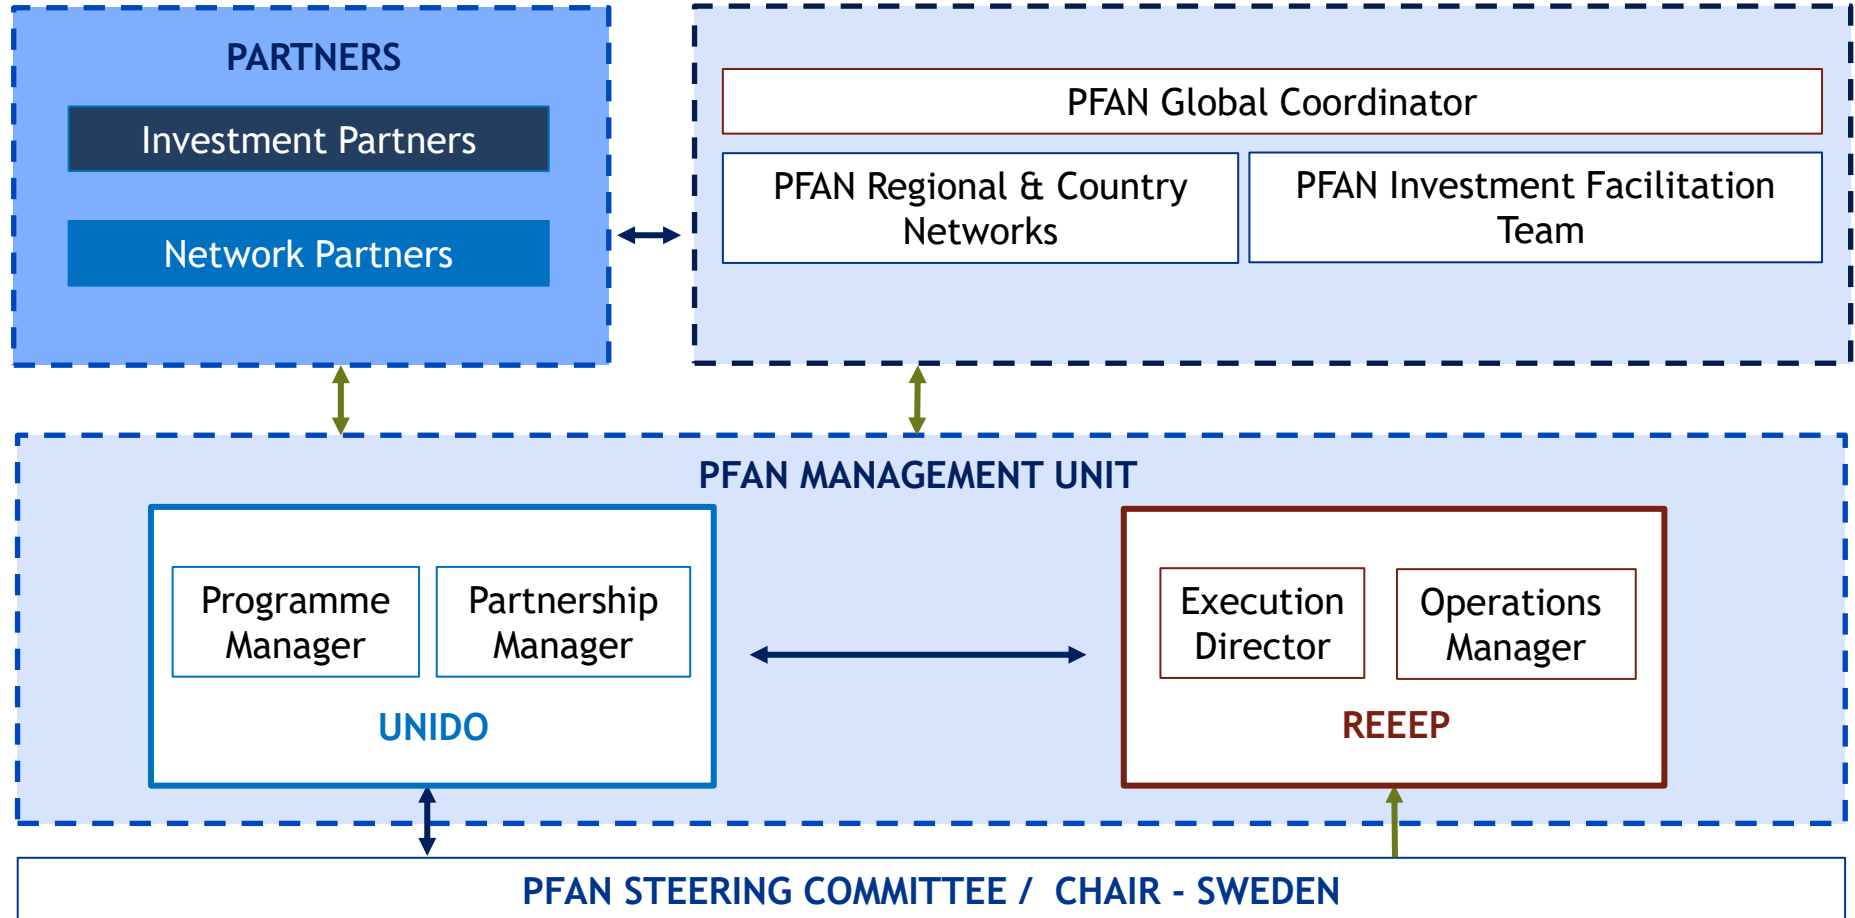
PARTNERS

Investment Partners

Network Partners

PFAN Global Coordinator

PFAN Regional & Country Networks

PFAN Investment Facilitation Team

PFAN MANAGEMENT UNIT

Programme Manager

Partnership Manager

UNIDO

Execution Director

Operations Manager

REEEP

PFAN STEERING COMMITTEE / CHAIR - SWEDEN